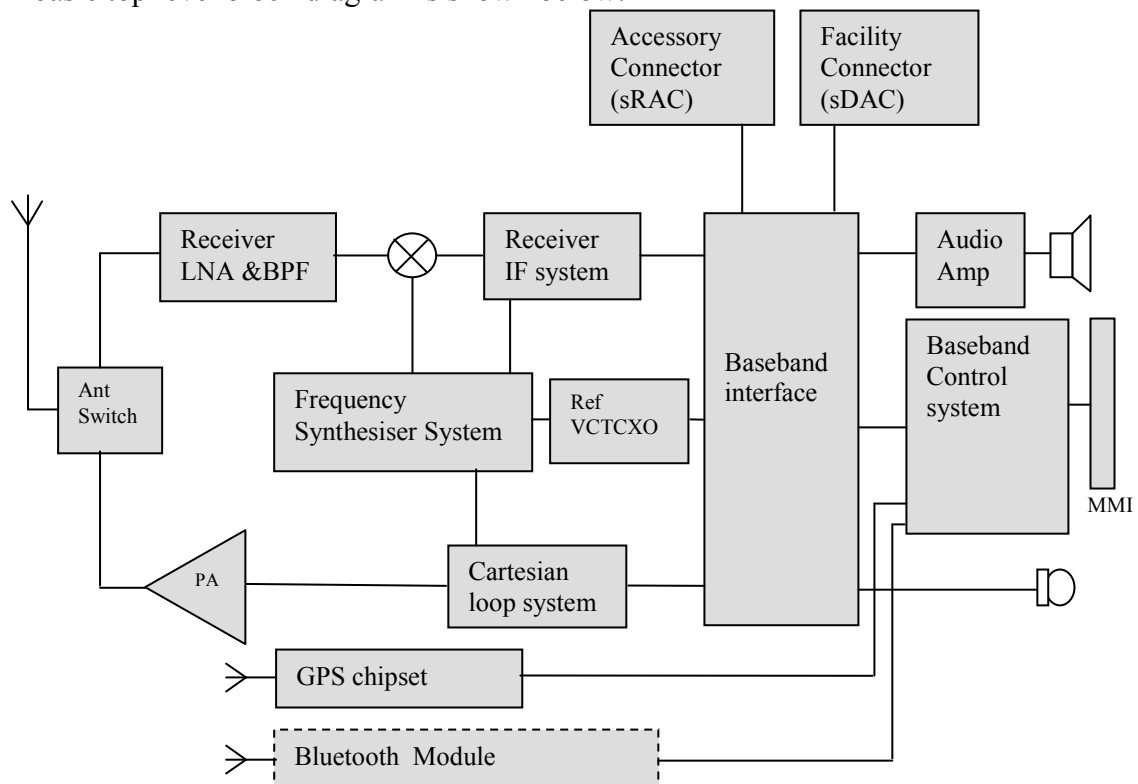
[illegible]

Accessory Connector (sRAC)

Facility Connector (sDAC)

Receiver LNA &BPF

Receiver IF system

Baseband interface

Audio Amp

Ant Switch

Frequency Synthesiser System

Ref VCTCXO

Baseband Control system

MMI

PA

Cartesian loop system

GPS chipset

Bluetooth Module